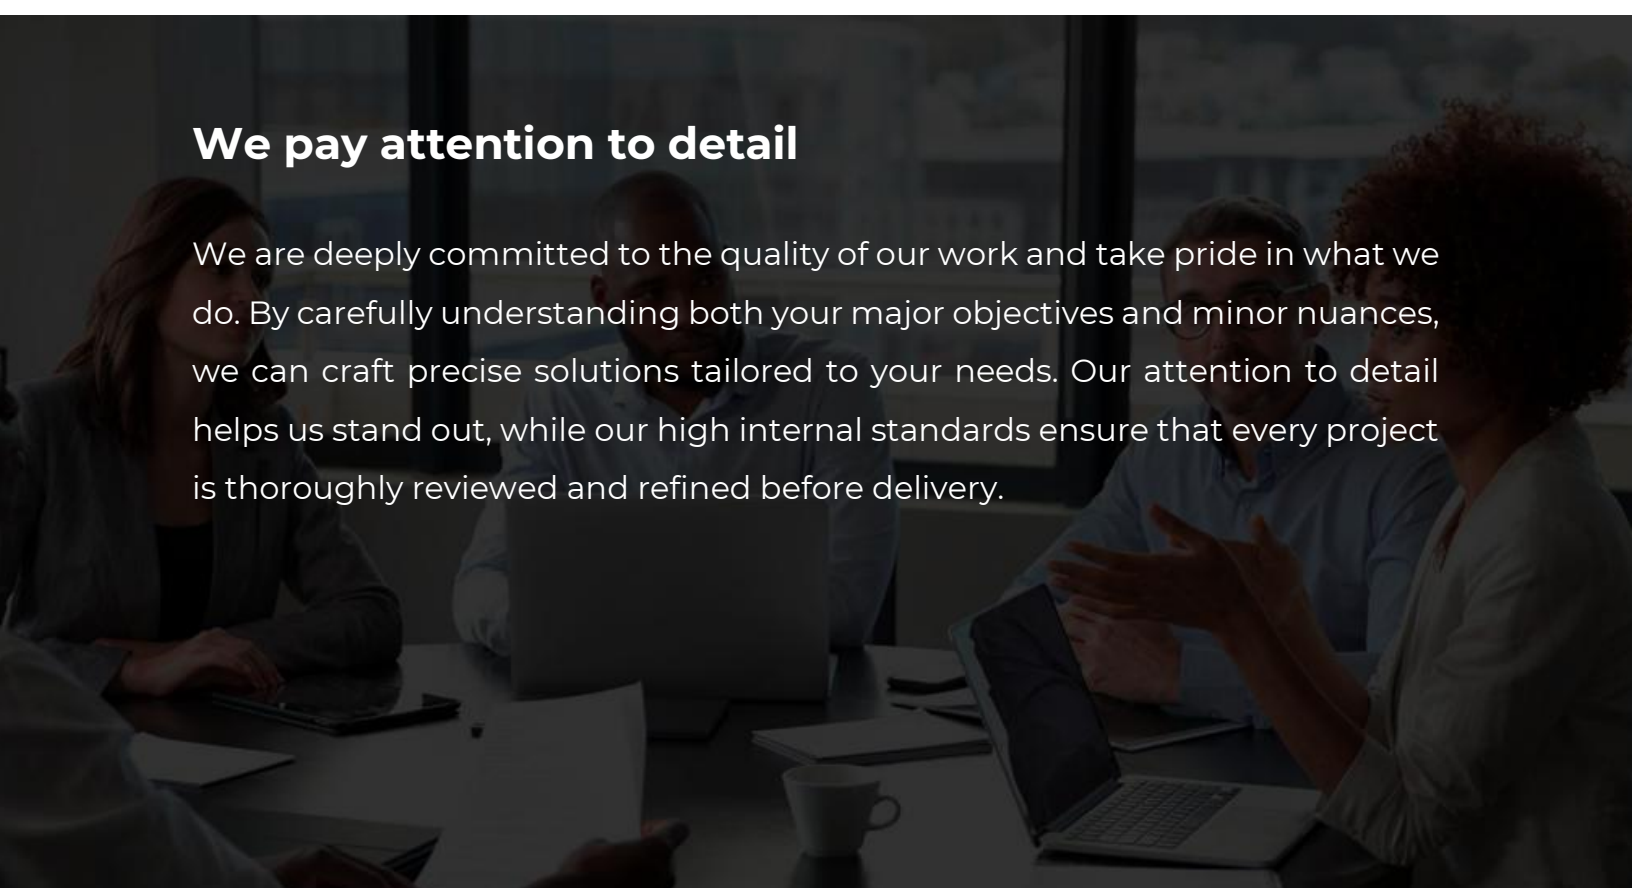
We pay attention to detail

We are deeply committed to the quality of our work and take pride in what we do. By carefully understanding both your major objectives and minor nuances, we can craft precise solutions tailored to your needs. Our attention to detail helps us stand out, while our high internal standards ensure that every project is thoroughly reviewed and refined before delivery.